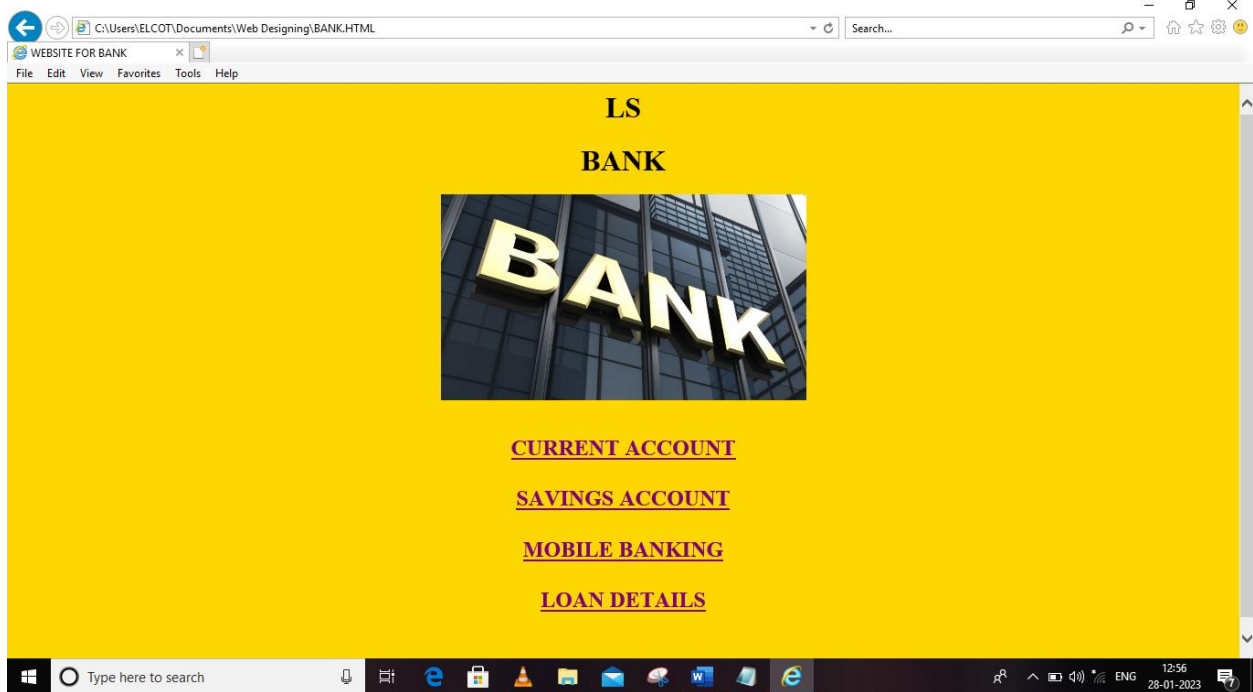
C:\Users\ELCOT\Documents\Web Designing\BANK.HTML

Search...

WEBSITE FOR BANK

File Edit View Favorites Tools Help

LS

BANK

BANK

CURRENT ACCOUNT

SAVINGS ACCOUNT

MOBILE BANKING

LOAN DETAILS

Type here to search

ENG

12:56
28-01-2023